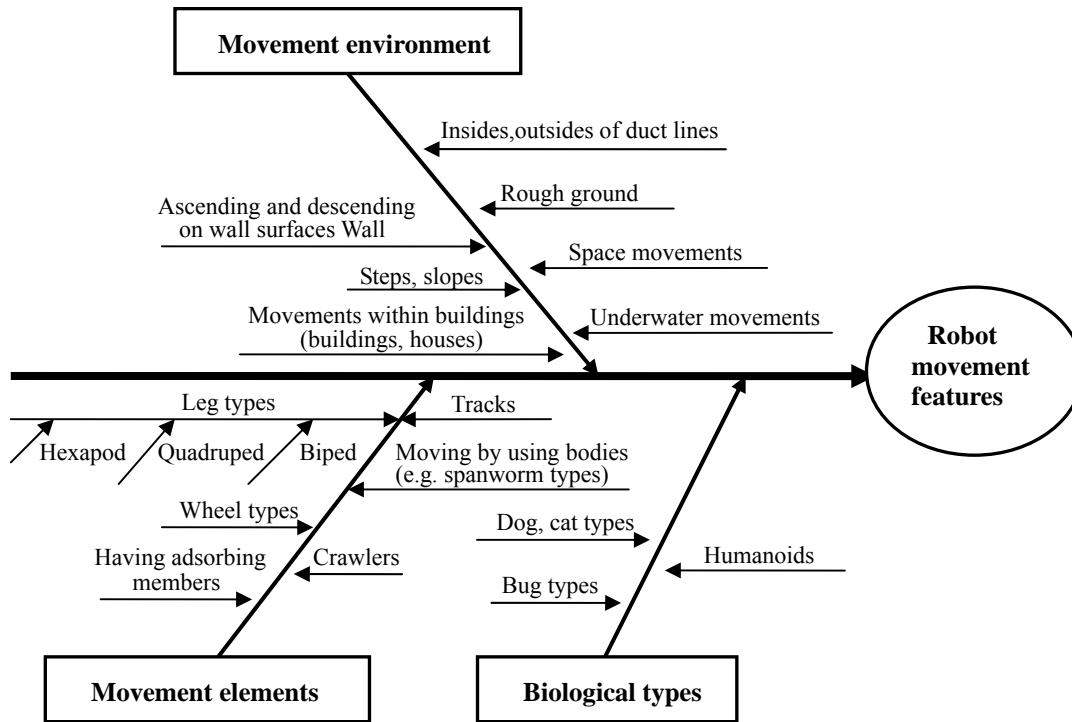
Movement environment

Insides,outsides of duct lines

Rough ground

Ascending and descending on wall surfaces Wall

Space movements

Steps, slopes

Movements within buildings (buildings, houses)

Underwater movements

Robot movement features

Leg types

Tracks

Hexapod

Quadruped

Biped

Moving by using bodies (e.g. spanworm types)

Wheel types

Dog, cat types

Having adsorbing members

Crawlers

Humanoids

Bug types

Movement elements

Biological types